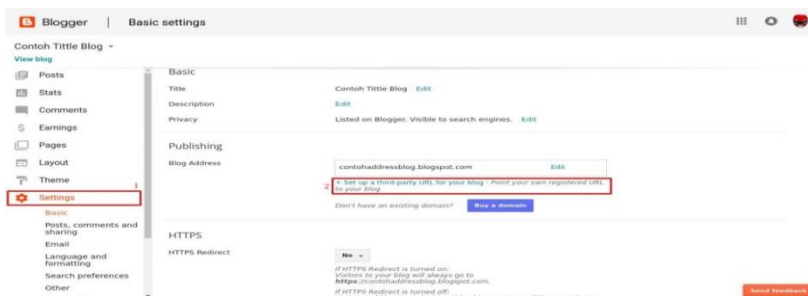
Blogger | Basic settings

Contoh Tittle Blog ▾
View blog

Posts
Stats
Comments
Earnings
Pages
Layout
Theme
1
Settings
Basic
Posts, comments and sharing
Email
Language and formatting
Search preferences
Other

Basic
Title
Contoh Tittle Blog Edit
Description
Edit
Privacy
Listed on Blogger. Visible to search engines. Edit

Publishing
Blog Address
contohaddressblog.blogspot.com Edit
2
+ Set up a third-party URL for your blog - Point your own registered URL to your blog
Don't have an existing domain? Buy a domain

HTTPS
HTTPS Redirect
No ▾
If HTTPS Redirect is turned on:
Visitors to your blog will always go to https://contohaddressblog.blogspot.com.
If HTTPS Redirect is turned off:

Send feedback